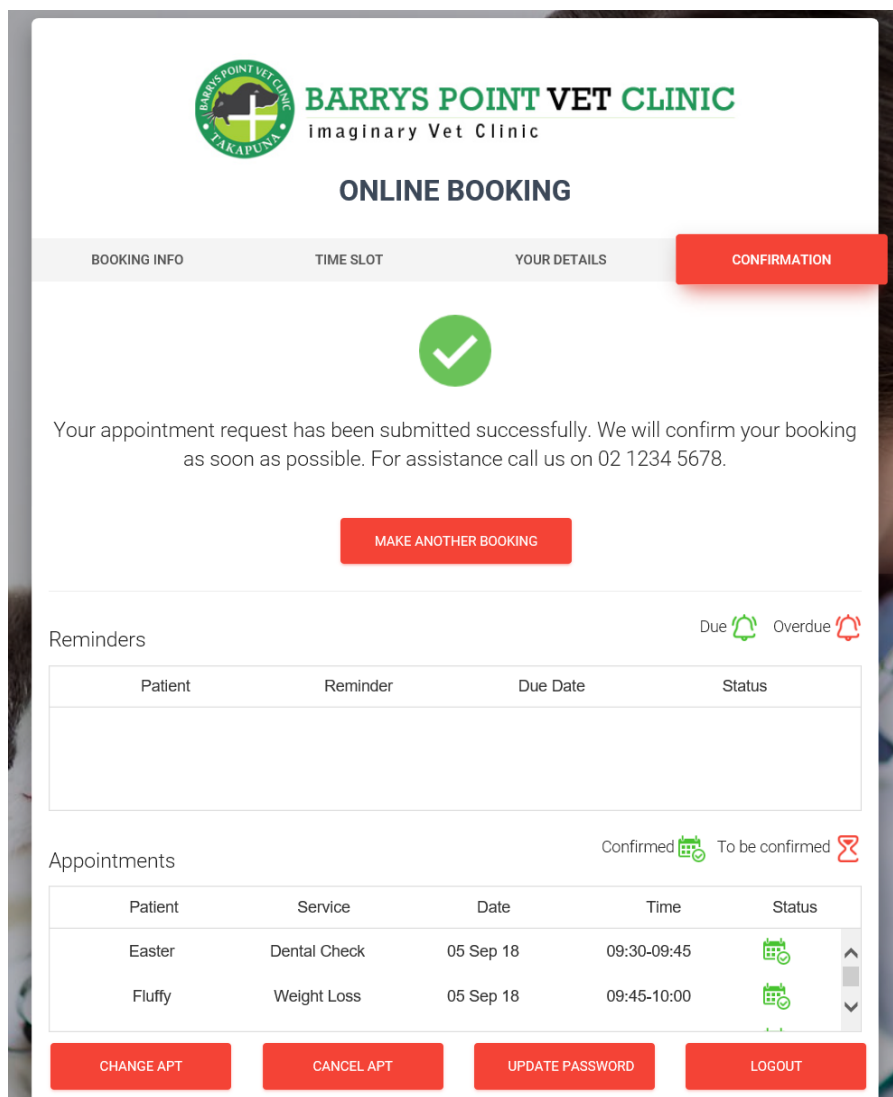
BARRYS POINT VET CLINIC
TAKAPUNA

BARRYS POINT VET CLINIC
imaginary Vet Clinic

ONLINE BOOKING

BOOKING INFO | TIME SLOT | YOUR DETAILS | CONFIRMATION

Your appointment request has been submitted successfully. We will confirm your booking as soon as possible. For assistance call us on 02 1234 5678.

MAKE ANOTHER BOOKING

Reminders

Due Overdue

| Patient | Reminder | Due Date | Status |
|---|---|---|---|

Appointments

Confirmed To be confirmed

| Patient | Service | Date | Time | Status |
|---|---|---|---|---|
| Easter | Dental Check | 05 Sep 18 | 09:30-09:45 | |
| Fluffy | Weight Loss | 05 Sep 18 | 09:45-10:00 | |

CHANGE APT CANCEL APT UPDATE PASSWORD LOGOUT